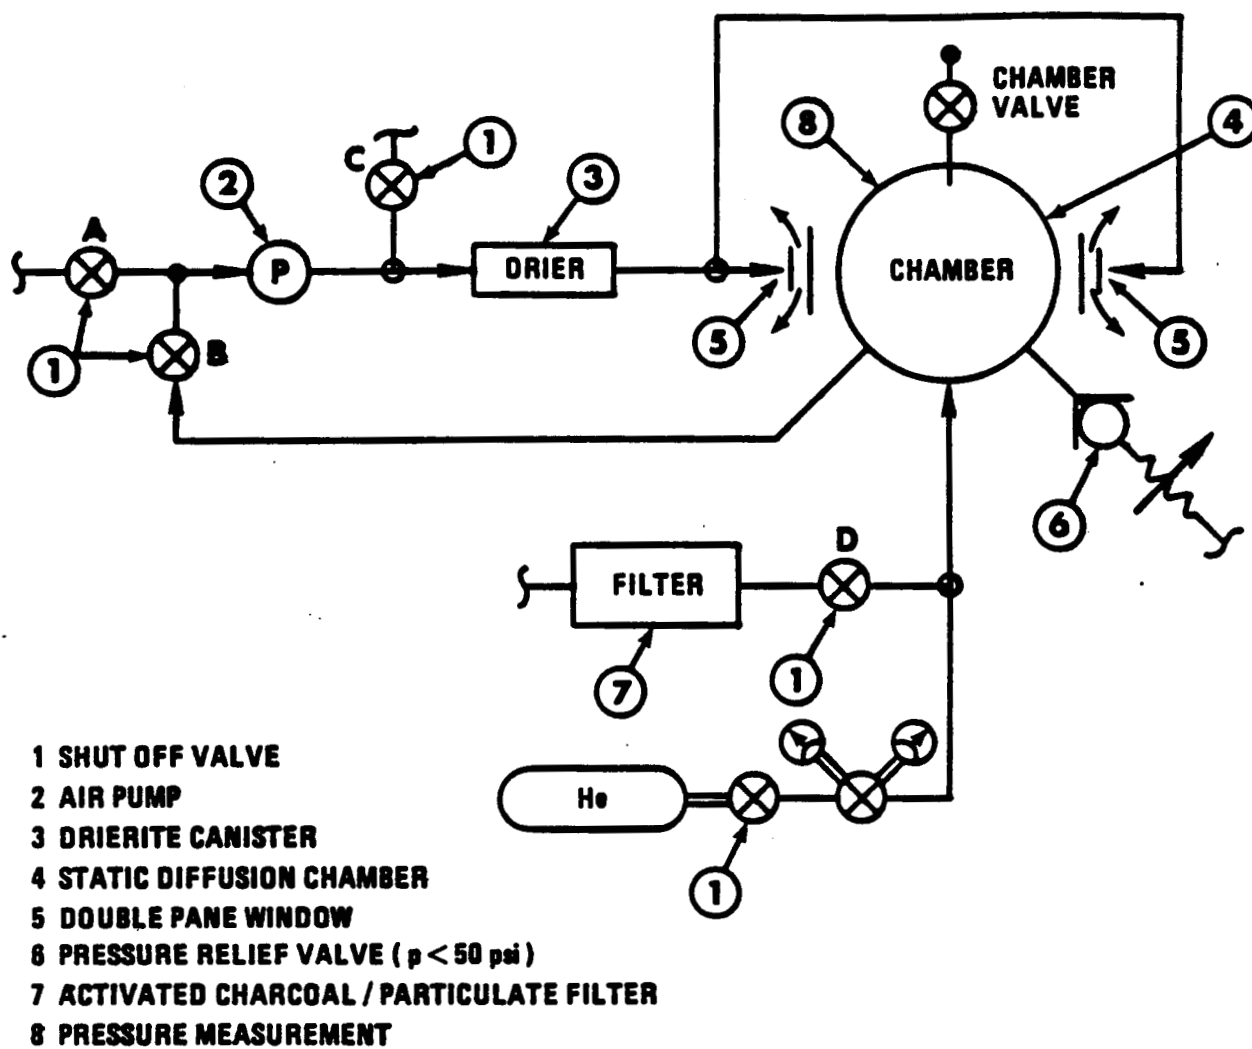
CHAMBER VALVE

8

4

C

1

2

3

A

P

DRIER

CHAMBER

5

5

1

B

6

D

FILTER

7

1

He

1

1 SHUT OFF VALVE
2 AIR PUMP
3 DRIERITE CANISTER
4 STATIC DIFFUSION CHAMBER
5 DOUBLE PANE WINDOW
6 PRESSURE RELIEF VALVE ( $p < 50$ psi )
7 ACTIVATED CHARCOAL / PARTICULATE FILTER
8 PRESSURE MEASUREMENT